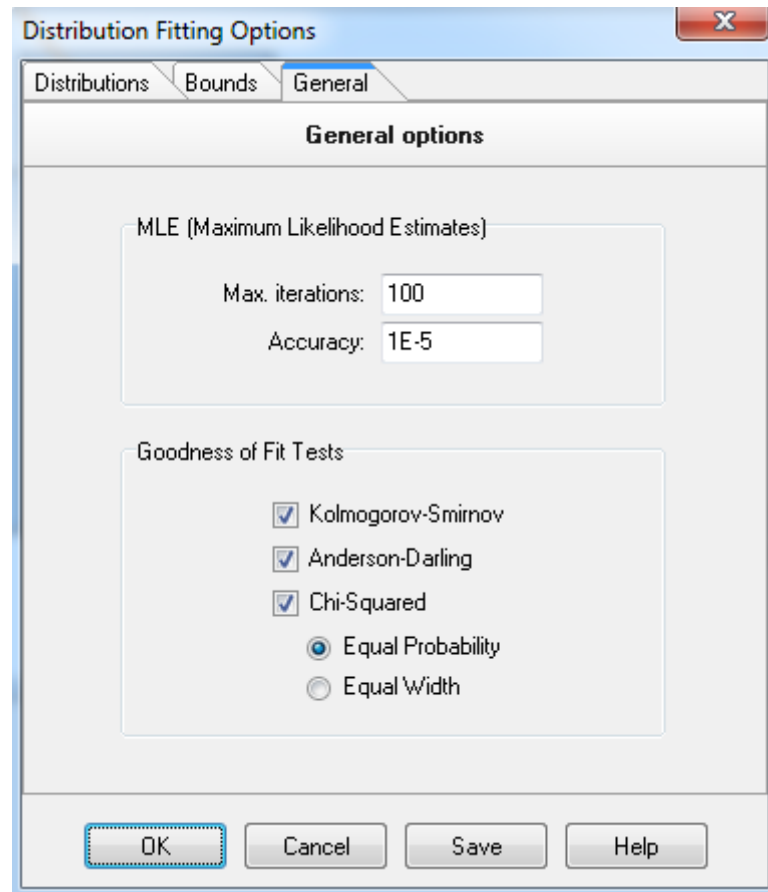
Distribution Fitting Options

Distributions
Bounds
General

General options

MLE (Maximum Likelihood Estimates)

Max. iterations: 100

Accuracy: 1E-5

Goodness of Fit Tests

Kolmogorov-Smirnov

Anderson-Darling

Chi-Squared

Equal Probability

Equal Width

OK
Cancel
Save
Help